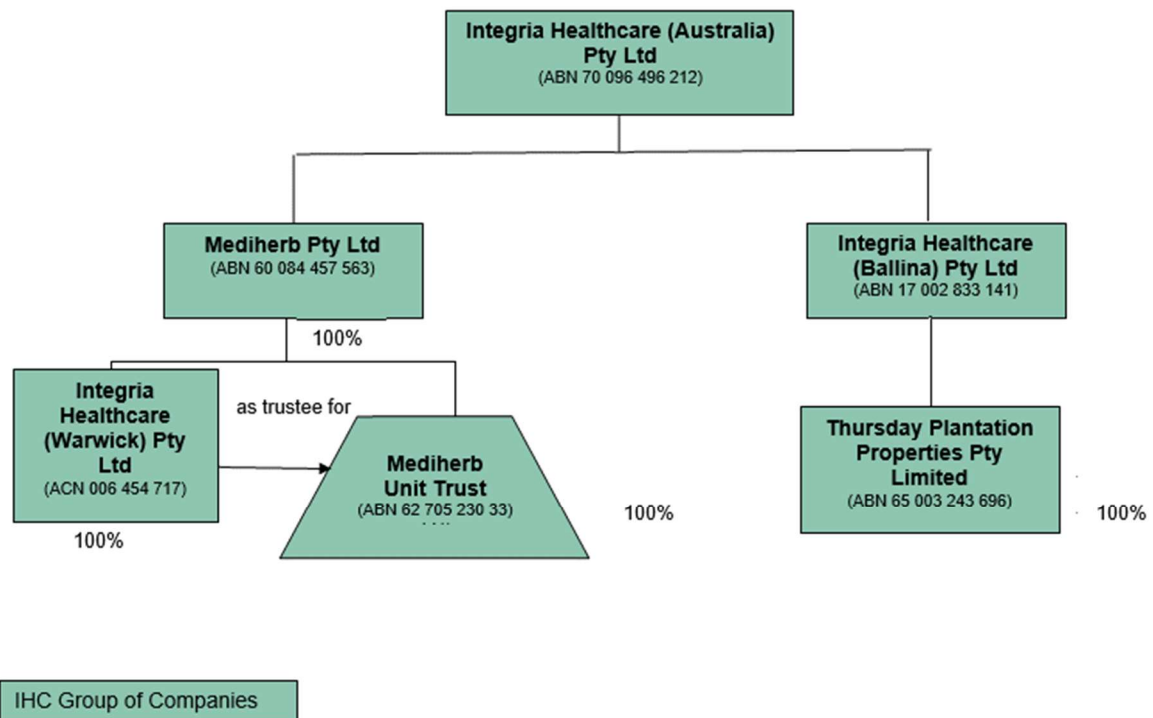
Integria Healthcare (Australia) Pty Ltd
(ABN 70 096 496 212)

Mediherb Pty Ltd
(ABN 60 084 457 563)

Integria Healthcare (Ballina) Pty Ltd
(ABN 17 002 833 141)

100%

Integria Healthcare (Warwick) Pty Ltd
(ACN 006 454 717)

100%

as trustee for

Mediherb Unit Trust
(ABN 62 705 230 33)

100%

Thursday Plantation Properties Pty Limited
(ABN 65 003 243 696)

100%

IHC Group of Companies